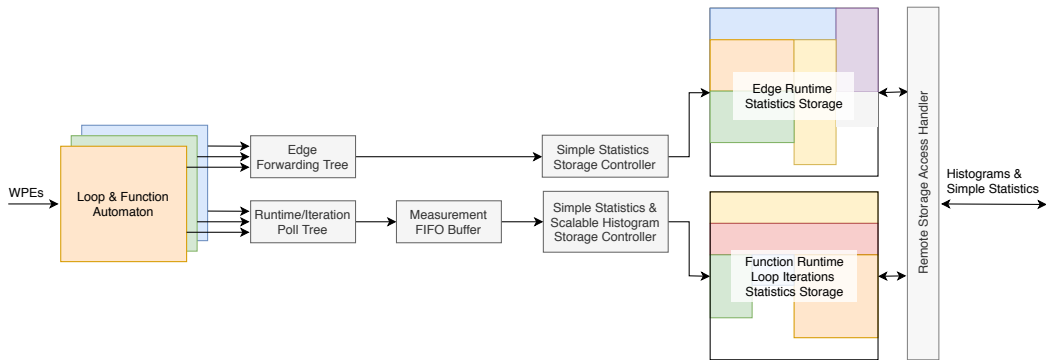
WPEs

Loop & Function Automaton

Edge Forwarding Tree

Runtime/Iteration Poll Tree

Measurement FIFO Buffer

Simple Statistics Storage Controller

Simple Statistics & Scalable Histogram Storage Controller

Edge Runtime Statistics Storage

Function Runtime Loop Iterations Statistics Storage

Remote Storage Access Handler

Histograms & Simple Statistics